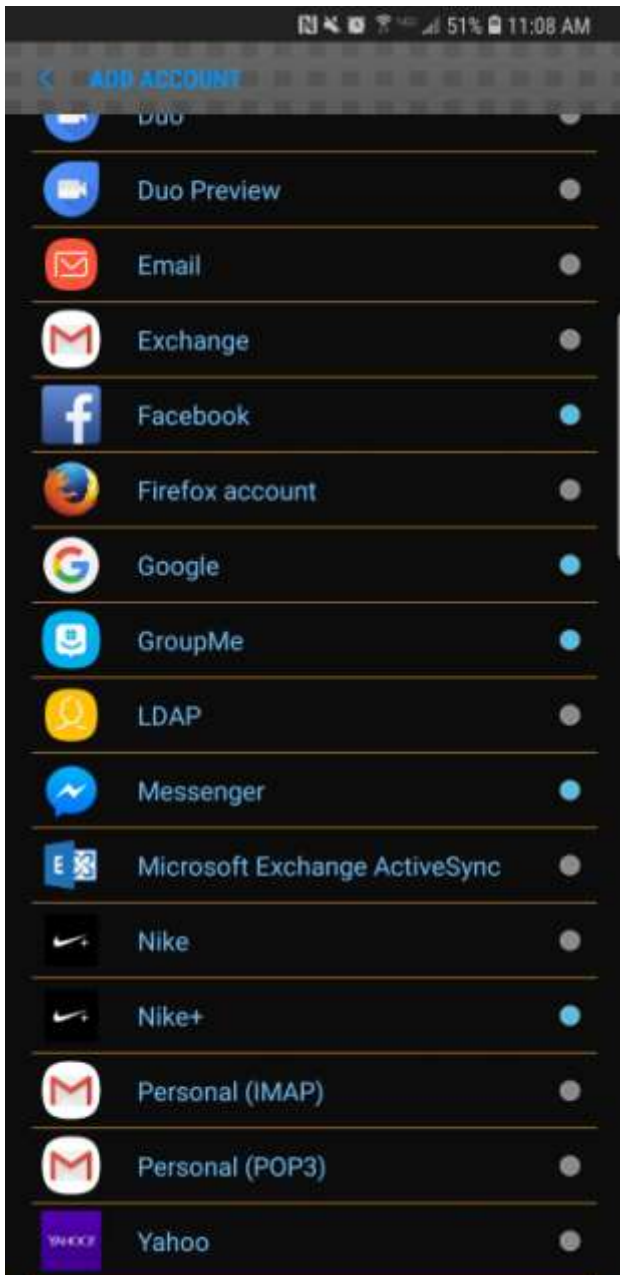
51% 11:08 AM

ADD ACCOUNT

Duo

Duo Preview

Email

Exchange

Facebook

Firefox account

Google

GroupMe

LDAP

Messenger

Microsoft Exchange ActiveSync

Nike

Nike+

Personal (IMAP)

Personal (POP3)

YAHOO!

Yahoo